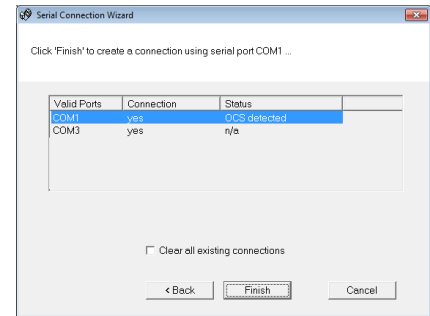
Serial Connection Wizard

Click 'Finish' to create a connection using serial port COM1 ...

| Valid Ports | Connection | Status |
|---|---|---|
| COM1 | yes | OCS detected |
| COM3 | yes | n/a |

Clear all existing connections

< Back

Finish

Cancel